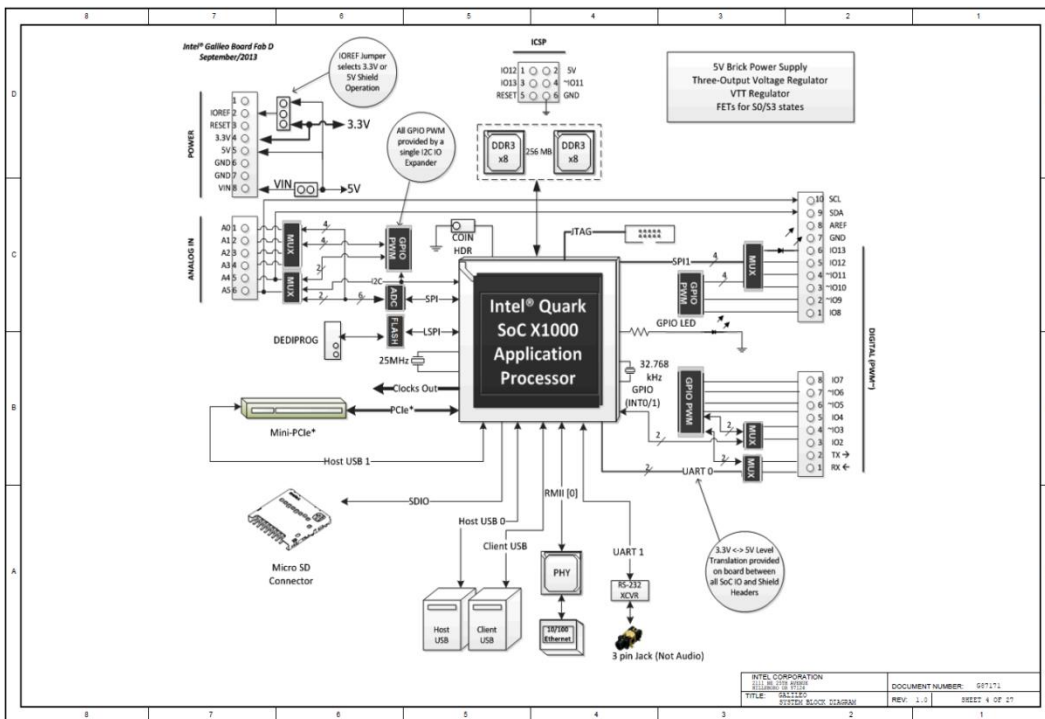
8 7 6 5 4 3 2 1

D C B A

Intel® Galileo Board Fab D
September/2013

IOREF Jumper selects 3.3V or 5V Shield Operation

ICSP

IO12 1 2 5V
IO13 3 4 ~IO11
RESET 5 6 GND

5V Brick Power Supply
Three-Output Voltage Regulator
VTT Regulator
FETs for S0/S3 states

POWER

1
IOREF 2
RESET 3
3.3V 4
5V 5
GND 6
GND 7
VIN 8

3.3V

VIN

5V

All GPIO PWM provided by a single I2C IO Expander

DDR3 x8

256 MB

DDR3 x8

ANALOG IN

A0 1
A1 2
A2 3
A3 4
A4 5
A5 6

MUX

MUX

4

4

2

2

6

GPIO PWM

I2C

ADC

SPI

COIN HDR

JTAG

10 SCL
9 SDA
8 AREF
7 GND
6 IO13
5 IO12
4 ~IO11
3 ~IO10
2 ~IO9
1 IO8

SPI1

4

4

MUX

GPIO PWM

Intel® Quark SoC X1000 Application Processor

DEDIPROG

FLASH

LSPI

GPIO LED

DIGITAL (PWM~)

25MHz

32.768 kHz

GPIO (INT0/1)

Clocks Out

GPIO PWM

8 IO7
7 ~IO6
6 ~IO5
5 IO4
4 ~IO3
3 IO2
2 TX →
1 RX ←

2

2

2

2

MUX

MUX

PCIe*

Mini-PCIe*

Host USB 1

UART 0

SDIO

Host USB 0

RMII [0]

UART 1

Client USB

PHY

RS-232 XCVR

3.3V <-> 5V Level Translation provided on board between all SoC IO and Shield Headers

Micro SD Connector

Host USB

Client USB

10/100 Ethernet

3 pin Jack (Not Audio)

INTEL CORPORATION
2111 NE 25TH AVENUE
HILLSBORO OR 97124

TITLE: GALILEO SYSTEM BLOCK DIAGRAM

DOCUMENT NUMBER: G87171

REV: 1.0

SHEET 4 OF 27